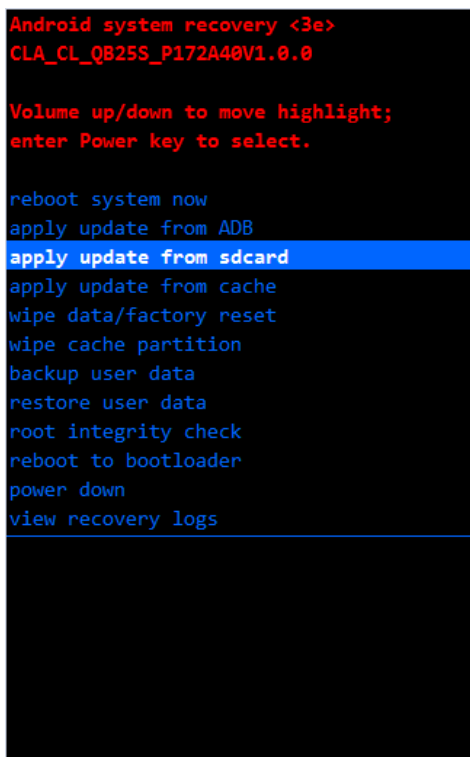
Android system recovery <3e>
CLA_CL_QB25S_P172A40V1.0.0

Volume up/down to move highlight;
enter Power key to select.

reboot system now
apply update from ADB
apply update from sdcard
apply update from cache
wipe data/factory reset
wipe cache partition
backup user data
restore user data
root integrity check
reboot to bootloader
power down
view recovery logs